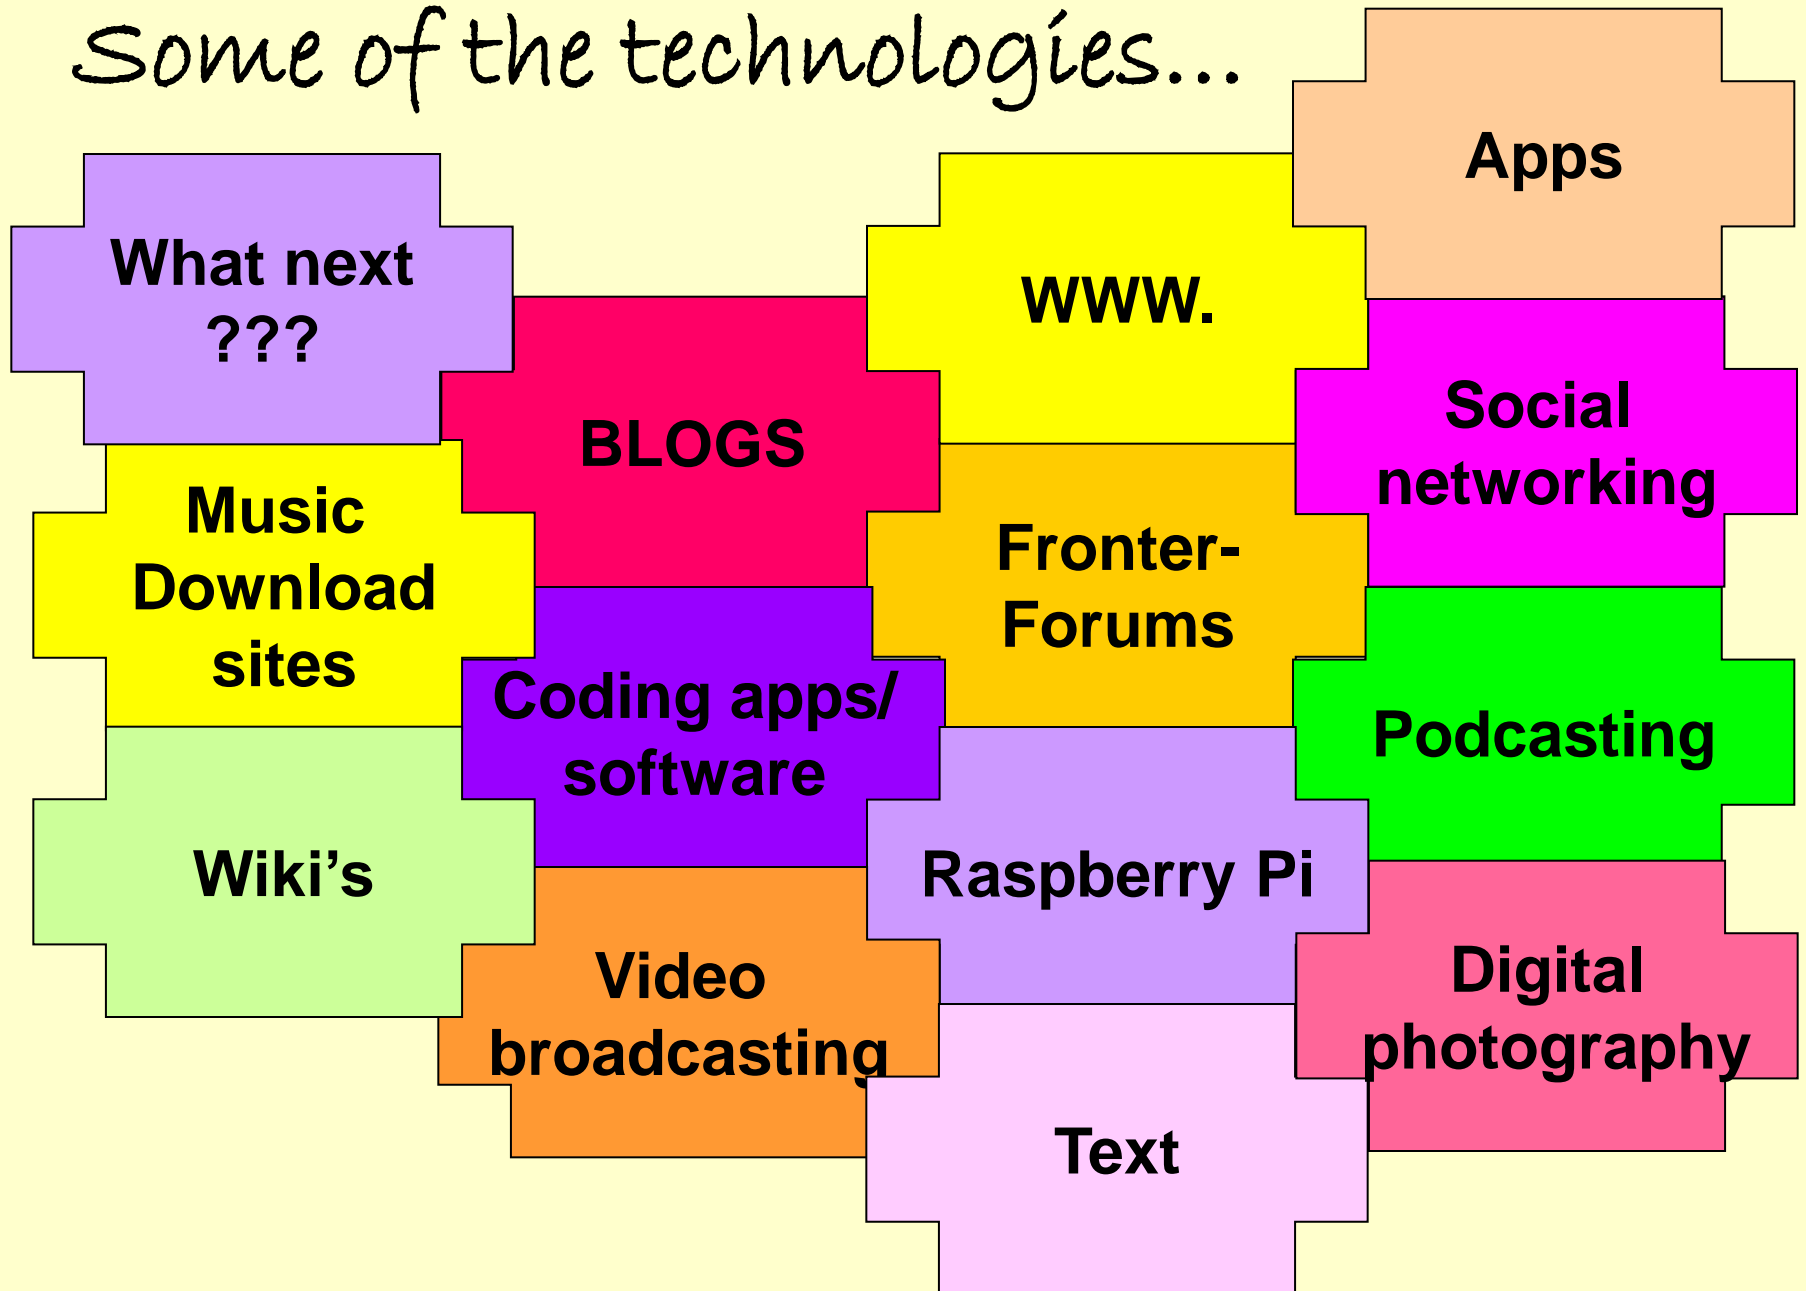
Some of the technologies...

What next ???

Music Download sites

Wiki’s

BLOGS

Coding apps/ software

Video broadcasting

www.

Fronter-Forums

Raspberry Pi

Text

Apps

Social networking

Podcasting

Digital photography